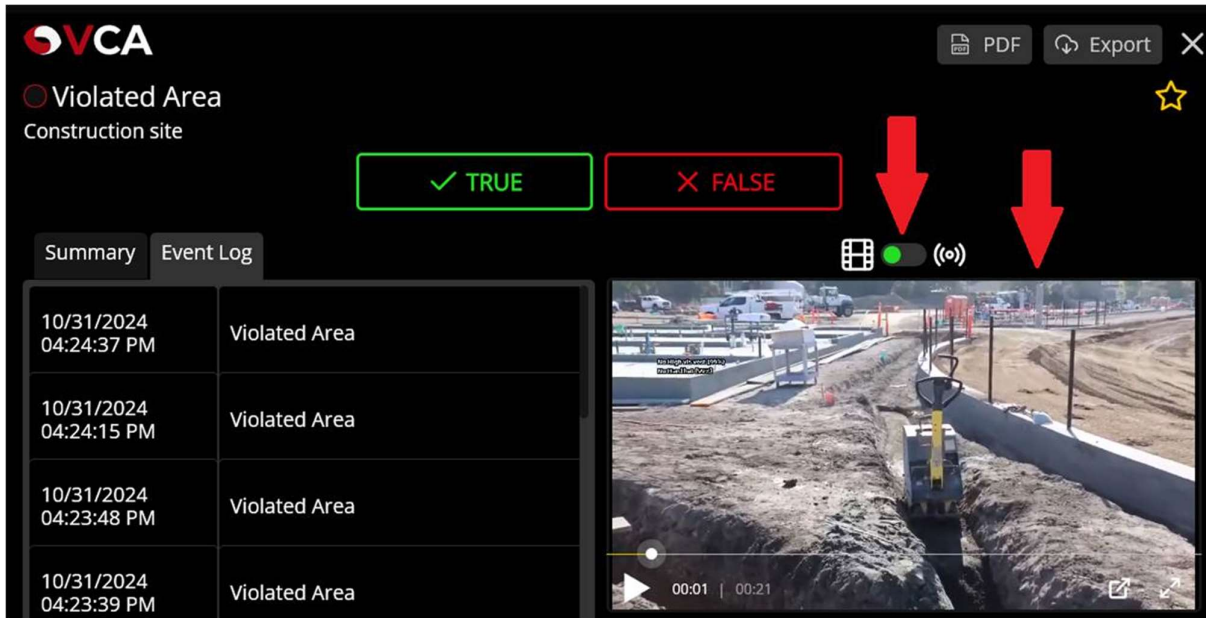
VCA

PDF Export

Violated Area
Construction site

TRUE FALSE

Summary Event Log

| 10/31/2024 04:24:37 PM | Violated Area |
|---|---|
| 10/31/2024 04:24:15 PM | Violated Area |
| 10/31/2024 04:23:48 PM | Violated Area |
| 10/31/2024 04:23:39 PM | Violated Area |

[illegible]

00:01 | 00:21